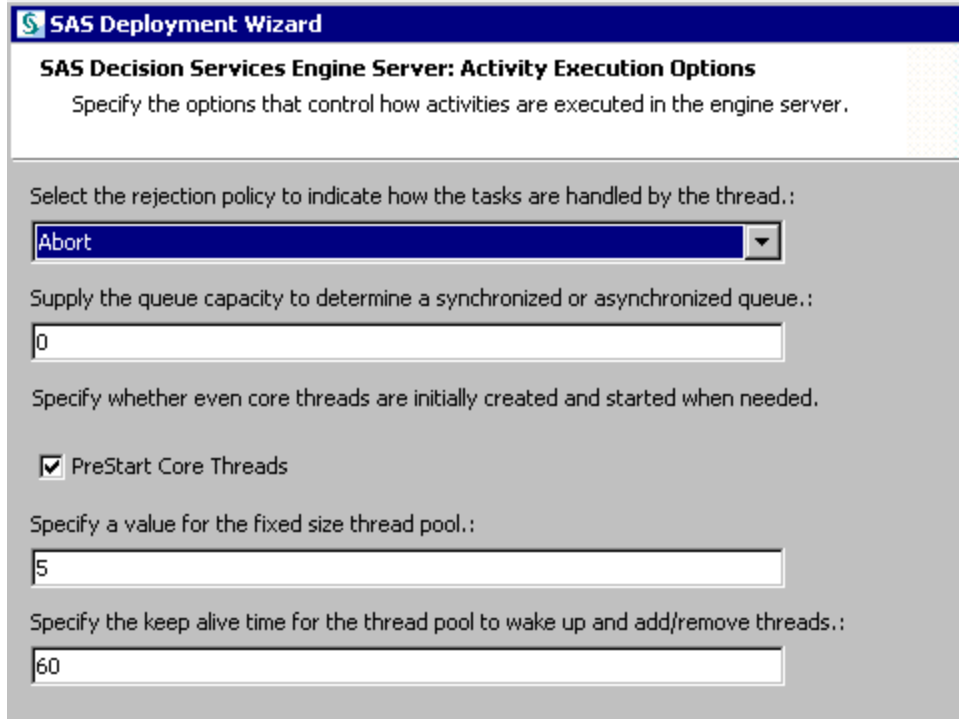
SAS Deployment Wizard

SAS Decision Services Engine Server: Activity Execution Options

Specify the options that control how activities are executed in the engine server.

Select the rejection policy to indicate how the tasks are handled by the thread.:

Abort

Supply the queue capacity to determine a synchronized or asynchronized queue.:

0

Specify whether even core threads are initially created and started when needed.

PreStart Core Threads

Specify a value for the fixed size thread pool.:

5

Specify the keep alive time for the thread pool to wake up and add/remove threads.:

60